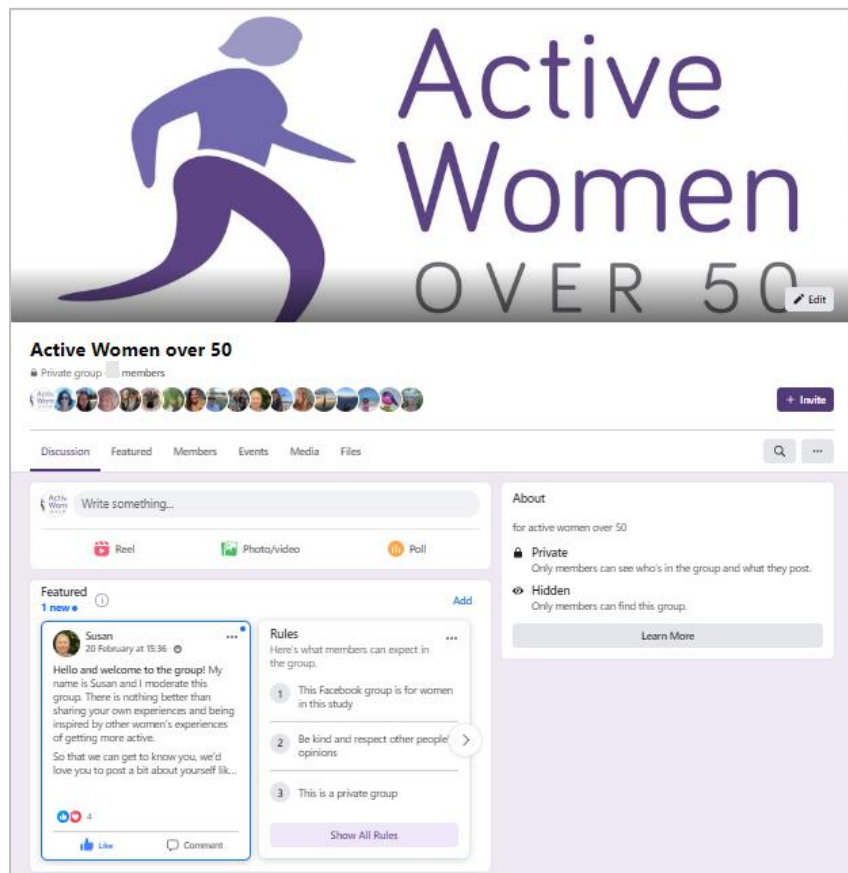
Active Women OVER 50

Edit

Active Women over 50

Private group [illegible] members

+ Invite

Discussion Featured Members Events Media Files

Write something...

Reel Photo/video Poll

Featured
1 new

Add

Susan
20 February at 15:36

Hello and welcome to the group! My name is Susan and I moderate this group. There is nothing better than sharing your own experiences and being inspired by other women's experiences of getting more active.

So that we can get to know you, we'd love you to post a bit about yourself lik...

4

Like Comment

Rules
Here's what members can expect in the group.

1 This Facebook group is for women in this study

2 Be kind and respect other people' opinions

3 This is a private group

Show All Rules

About

for active women over 50

Private
Only members can see who's in the group and what they post.

Hidden
Only members can find this group.

Learn More